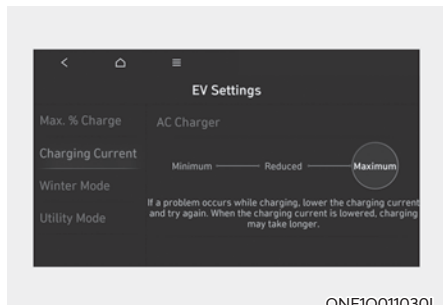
EV Settings

Max. % Charge

Charging Current

Winter Mode

Utility Mode

AC Charger

Minimum

Reduced

Maximum

If a problem occurs while charging, lower the charging current and try again. When the charging current is lowered, charging may take longer.

ONE1Q011030L